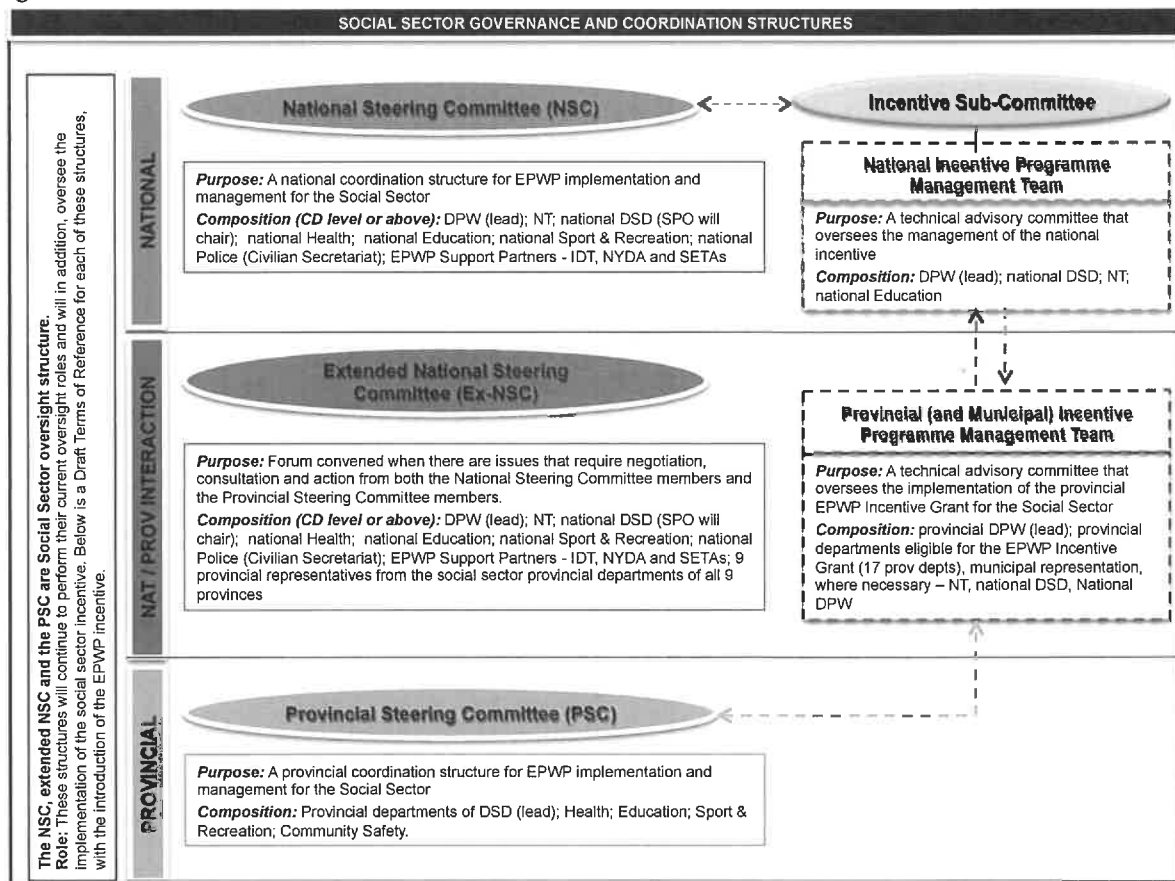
SOCIAL SECTOR GOVERNANCE AND COORDINATION STRUCTURES

The NSC, extended NSC and the PSC are Social Sector oversight structure.
Role: These structures will continue to perform their current oversight roles and will in addition, oversee the implementation of the social sector incentive. Below is a Draft Terms of Reference for each of these structures, with the introduction of the EPWP incentive.

NATIONAL

National Steering Committee (NSC)

Purpose: A national coordination structure for EPWP implementation and management for the Social Sector
Composition (CD level or above): DPW (lead); NT; national DSD (SPO will chair); national Health; national Education; national Sport & Recreation; national Police (Civilian Secretariat); EPWP Support Partners - IDT, NYDA and SETAs

Incentive Sub-Committee

National Incentive Programme Management Team

Purpose: A technical advisory committee that oversees the management of the national incentive
Composition: DPW (lead); national DSD; NT; national Education

NAT / PROV INTERACTION

Extended National Steering Committee (Ex-NSC)

Purpose: Forum convened when there are issues that require negotiation, consultation and action from both the National Steering Committee members and the Provincial Steering Committee members.
Composition (CD level or above): DPW (lead); NT; national DSD (SPO will chair); national Health; national Education; national Sport & Recreation; national Police (Civilian Secretariat); EPWP Support Partners - IDT, NYDA and SETAs; 9 provincial representatives from the social sector provincial departments of all 9 provinces

Provincial (and Municipal) Incentive Programme Management Team

Purpose: A technical advisory committee that oversees the implementation of the provincial EPWP Incentive Grant for the Social Sector
Composition: provincial DPW (lead); provincial departments eligible for the EPWP Incentive Grant (17 prov depts), municipal representation, where necessary – NT, national DSD, National DPW

PROVINCIAL

Provincial Steering Committee (PSC)

Purpose: A provincial coordination structure for EPWP implementation and management for the Social Sector
Composition: Provincial departments of DSD (lead); Health; Education; Sport & Recreation; Community Safety.